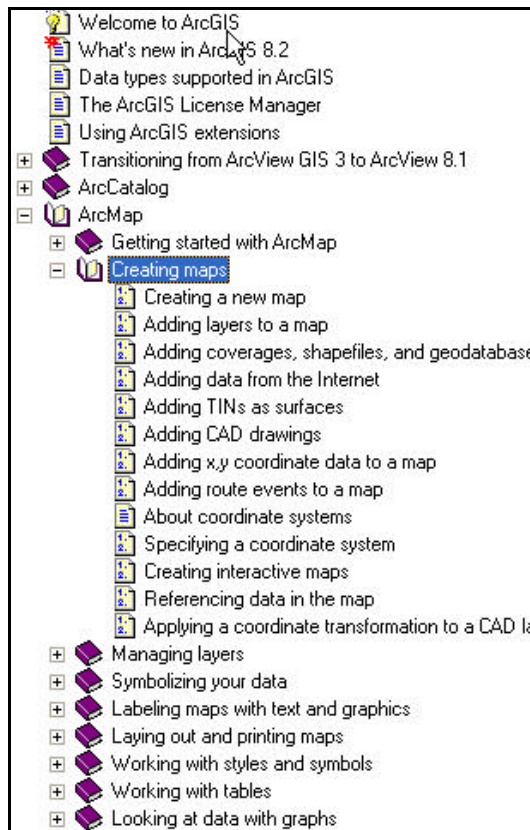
Welcome to ArcGIS
What's new in ArcGIS 8.2
Data types supported in ArcGIS
The ArcGIS License Manager
Using ArcGIS extensions
Transitioning from ArcView GIS 3 to ArcView 8.1
ArcCatalog
ArcMap
Getting started with ArcMap
Creating maps
Creating a new map
Adding layers to a map
Adding coverages, shapefiles, and geodatabase
Adding data from the Internet
Adding TINs as surfaces
Adding CAD drawings
Adding x,y coordinate data to a map
Adding route events to a map
About coordinate systems
Specifying a coordinate system
Creating interactive maps
Referencing data in the map
Applying a coordinate transformation to a CAD la
Managing layers
Symbolizing your data
Labeling maps with text and graphics
Laying out and printing maps
Working with styles and symbols
Working with tables
Looking at data with graphs